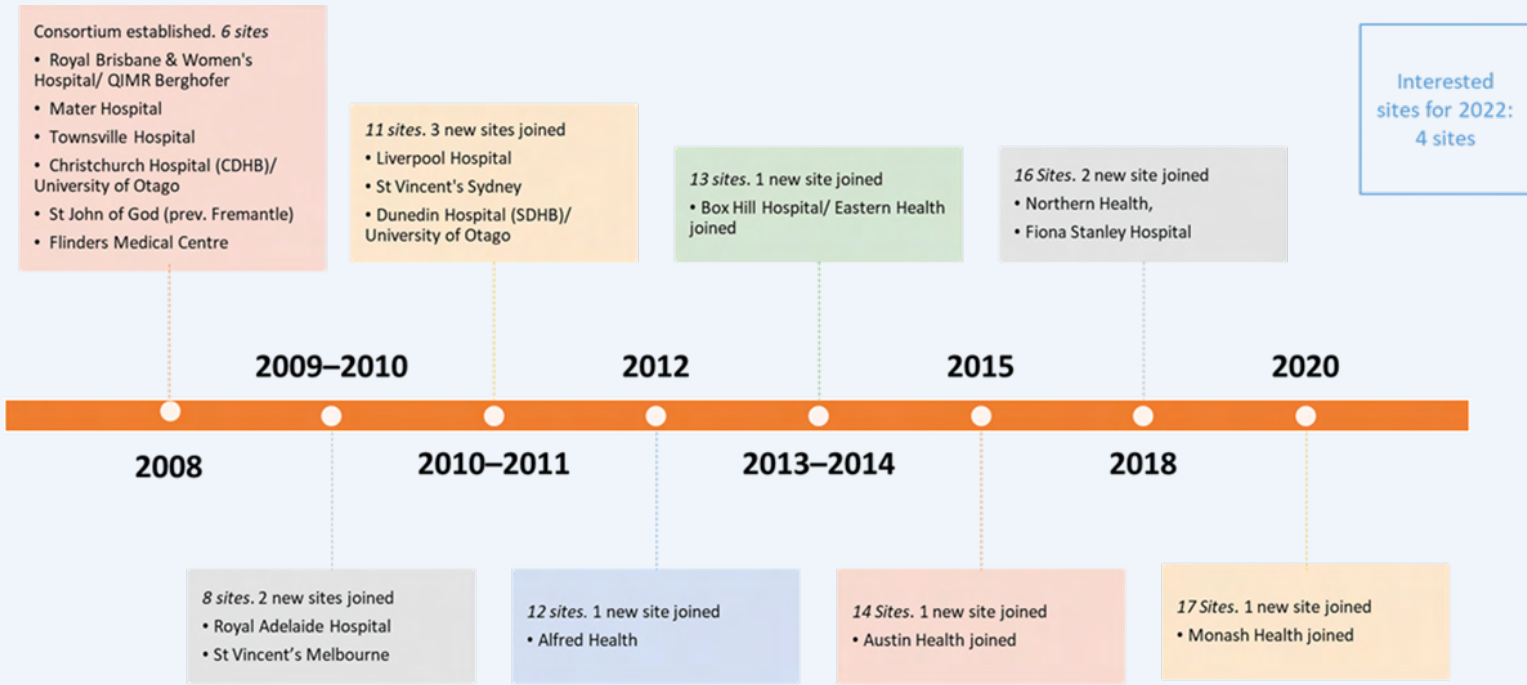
Consortium established. *6 sites*
• Royal Brisbane & Women's Hospital/ QIMR Berghofer
• Mater Hospital
• Townsville Hospital
• Christchurch Hospital (CDHB)/ University of Otago
• St John of God (prev. Fremantle)
• Flinders Medical Centre

*11 sites*. 3 new sites joined
• Liverpool Hospital
• St Vincent's Sydney
• Dunedin Hospital (SDHB)/ University of Otago

*13 sites*. 1 new site joined
• Box Hill Hospital/ Eastern Health joined

*16 Sites*. 2 new site joined
• Northern Health,
• Fiona Stanley Hospital

Interested sites for 2022: 4 sites

2009–2010

2012

2015

2020

2008

2010–2011

2013–2014

2018

*8 sites*. 2 new sites joined
• Royal Adelaide Hospital
• St Vincent's Melbourne

*12 sites*. 1 new site joined
• Alfred Health

*14 Sites*. 1 new site joined
• Austin Health joined

*17 Sites*. 1 new site joined
• Monash Health joined